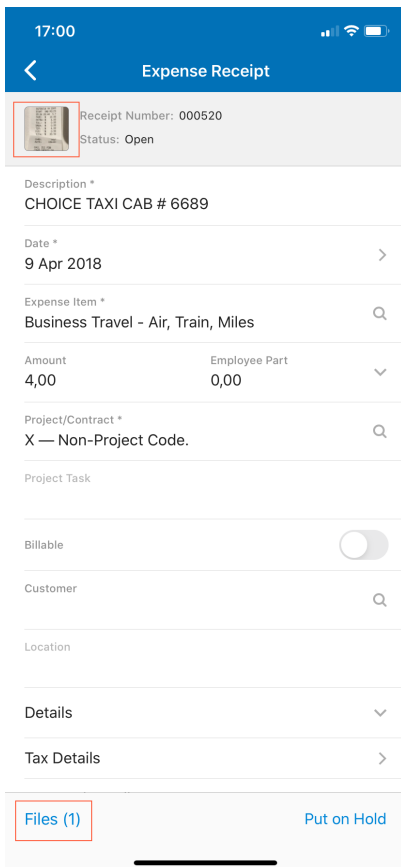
17:00

Expense Receipt

Receipt Number: 000520
Status: Open

Description *
CHOICE TAXI CAB # 6689

Date *
9 Apr 2018

Expense Item *
Business Travel - Air, Train, Miles

Amount
4,00

Employee Part
0,00

Project/Contract *
X — Non-Project Code.

Project Task

Billable

Customer

Location

Details

Tax Details

Files (1)

Put on Hold